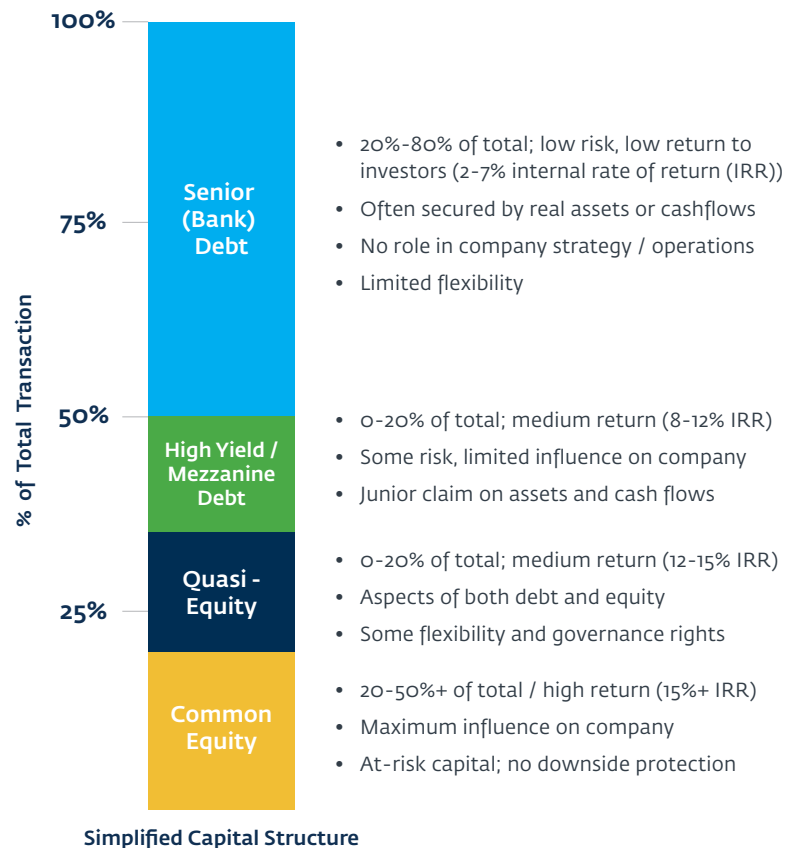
100%

75%

50%

25%

% of Total Transaction

Senior (Bank) Debt

High Yield / Mezzanine Debt

Quasi - Equity

Common Equity

Simplified Capital Structure

• 20%-80% of total; low risk, low return to investors (2-7% internal rate of return (IRR))
• Often secured by real assets or cashflows
• No role in company strategy / operations
• Limited flexibility

• 0-20% of total; medium return (8-12% IRR)
• Some risk, limited influence on company
• Junior claim on assets and cash flows

• 0-20% of total; medium return (12-15% IRR)
• Aspects of both debt and equity
• Some flexibility and governance rights

• 20-50%+ of total / high return (15%+ IRR)
• Maximum influence on company
• At-risk capital; no downside protection